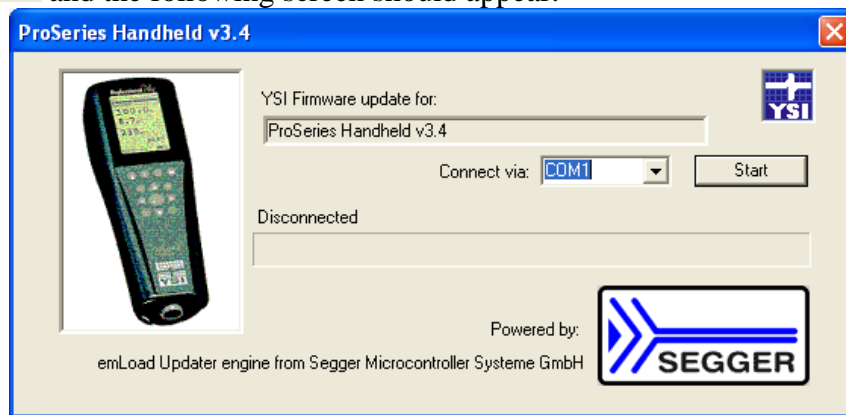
and the following screen should appear:

ProSeries Handheld v3.4

YSI Firmware update for:

ProSeries Handheld v3.4

Connect via: COM1

Start

Disconnected

Powered by:

emLoad Updater engine from Segger Microcontroller Systeme GmbH

YSI

SEGGER